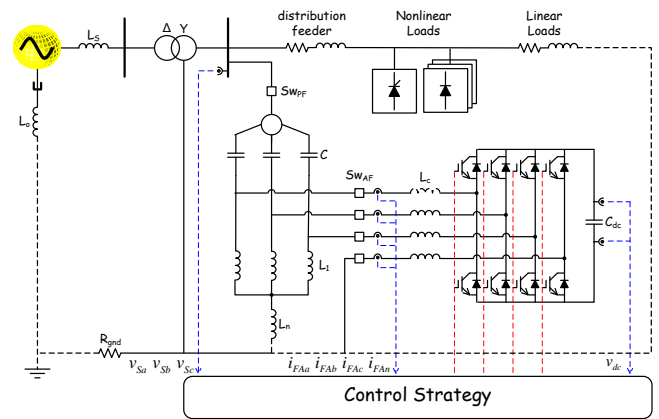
$L_S$

Δ Y

distribution feeder

Nonlinear Loads

Linear Loads

$L_o$

$Sw_{PF}$

$C$

$Sw_{AF}$

$L_c$

$C_{dc}$

$L_1$

$L_n$

$R_{gnd}$

$v_{Sa}$ $v_{Sb}$ $v_{Sc}$

$i_{FAa}$ $i_{FAb}$ $i_{FAc}$ $i_{FAn}$

$v_{dc}$

Control Strategy